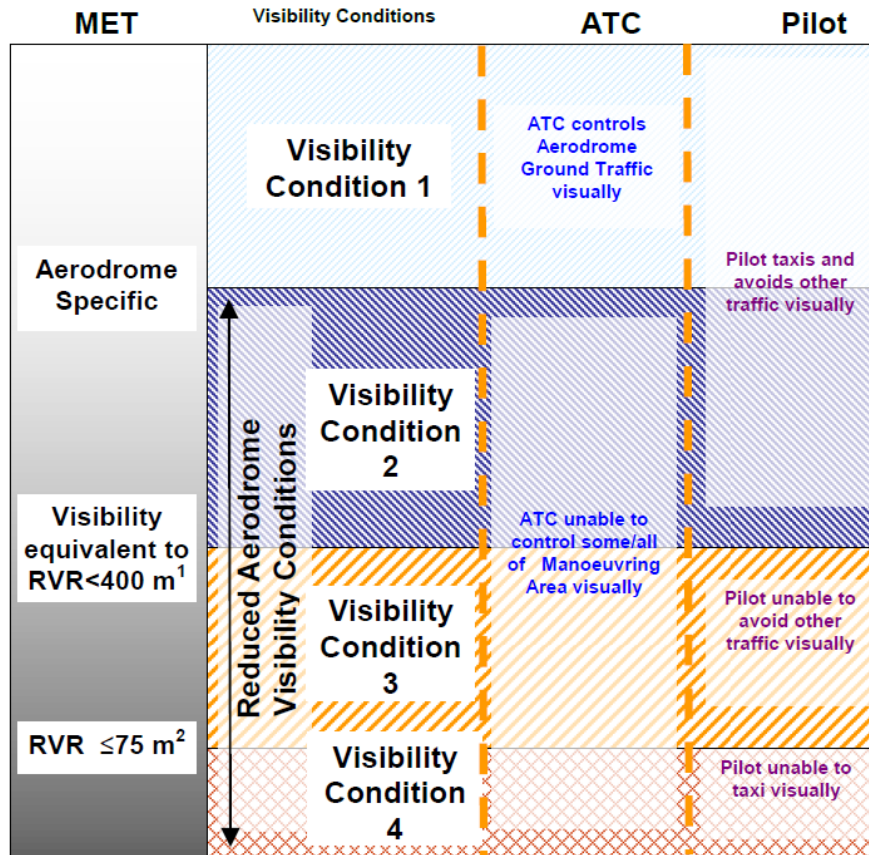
MET

Visibility Conditions

ATC

Pilot

Visibility Condition 1

ATC controls Aerodrome Ground Traffic visually

Aerodrome Specific

Pilot taxis and avoids other traffic visually

Reduced Aerodrome Visibility Conditions

Visibility Condition 2

Visibility equivalent to RVR<400 m$^1$

ATC unable to control some/all of Manoeuvring Area visually

Visibility Condition 3

Pilot unable to avoid other traffic visually

RVR $\leq$75 m$^2$

Visibility Condition 4

Pilot unable to taxi visually